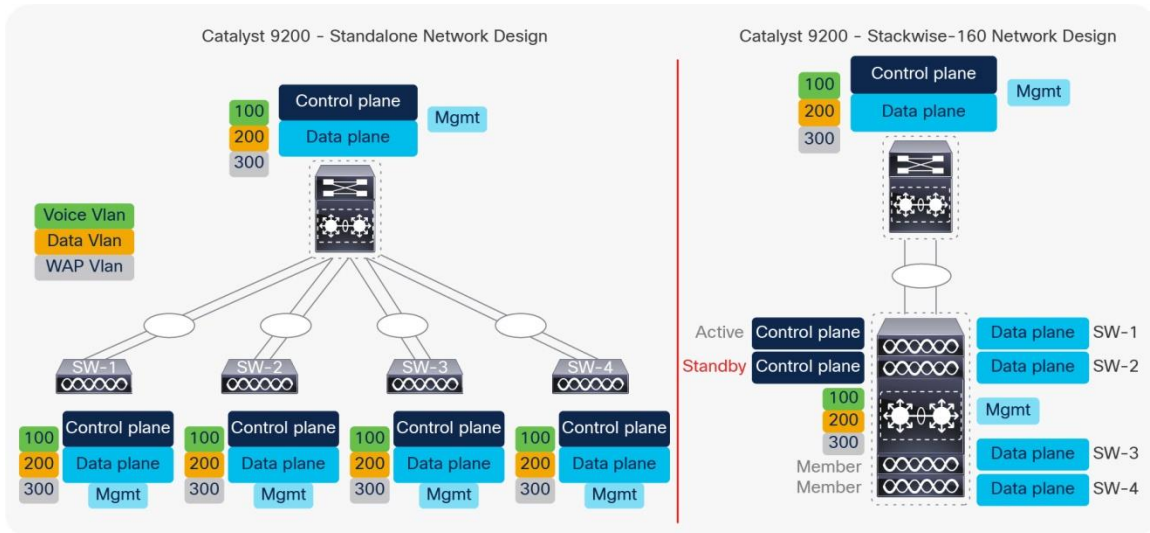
Catalyst 9200 - Standalone Network Design

100
200
300
Control plane
Data plane
Mgmt

Voice Vlan
Data Vlan
WAP Vlan

SW-1
SW-2
SW-3
SW-4

100
200
300
Control plane
Data plane
Mgmt

100
200
300
Control plane
Data plane
Mgmt

100
200
300
Control plane
Data plane
Mgmt

100
200
300
Control plane
Data plane
Mgmt

Catalyst 9200 - Stackwise-160 Network Design

100
200
300
Control plane
Data plane
Mgmt

Active Control plane
Standby Control plane
Data plane SW-1
Data plane SW-2
100
200
300
Mgmt
Member
Member
Data plane SW-3
Data plane SW-4